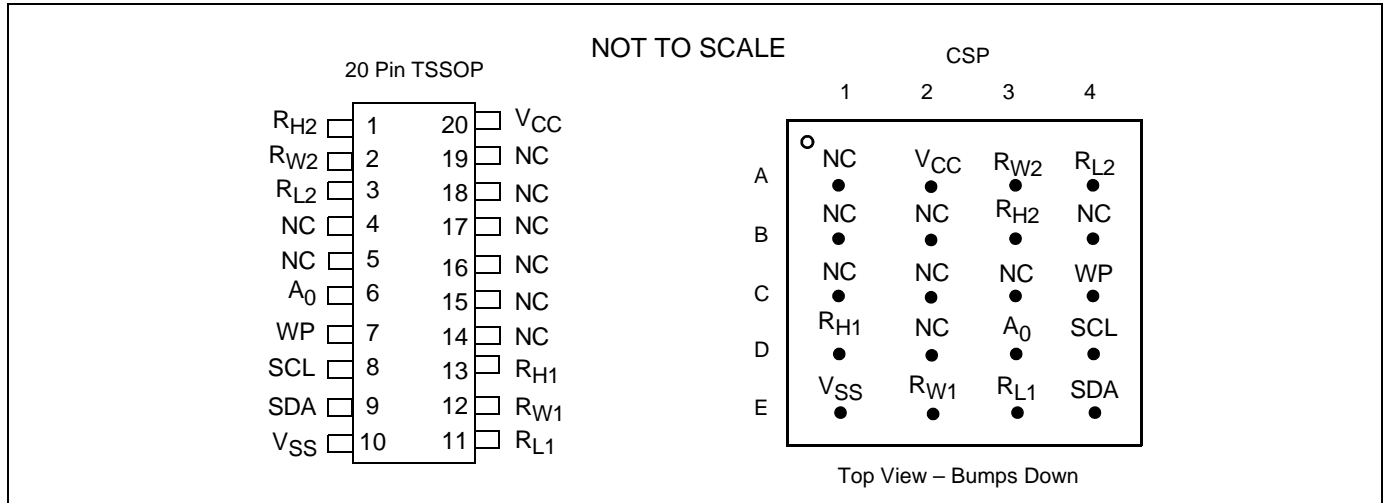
NOT TO SCALE

20 Pin TSSOP

| | | | |
|---|---|---|---|
| $R_{H2}$ | 1 | 20 | $V_{CC}$ |
| $R_{W2}$ | 2 | 19 | NC |
| $R_{L2}$ | 3 | 18 | NC |
| NC | 4 | 17 | NC |
| NC | 5 | 16 | NC |
| $A_0$ | 6 | 15 | NC |
| WP | 7 | 14 | NC |
| SCL | 8 | 13 | $R_{H1}$ |
| SDA | 9 | 12 | $R_{W1}$ |
| $V_{SS}$ | 10 | 11 | $R_{L1}$ |

CSP

| | 1 | 2 | 3 | 4 |
|---|---|---|---|---|
| A | NC | $V_{CC}$ | $R_{W2}$ | $R_{L2}$ |
| B | NC | NC | $R_{H2}$ | NC |
| C | NC | NC | NC | WP |
| D | $R_{H1}$ | NC | $A_0$ | SCL |
| E | $V_{SS}$ | $R_{W1}$ | $R_{L1}$ | SDA |

Top View – Bumps Down